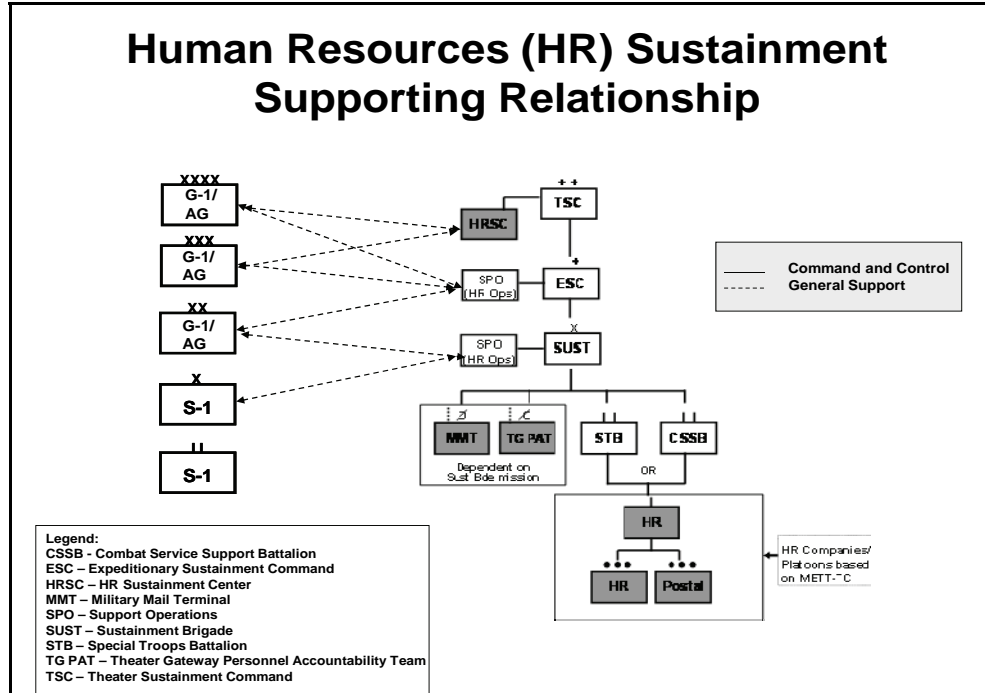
Human Resources (HR) Sustainment Supporting Relationship

XXXX
G-1/ AG

XXX
G-1/ AG

XX
G-1/ AG

X
S-1

II
S-1

++
TSC

HRSC

+
ESC

SPO (HR Ops)

X
SUST

SPO (HR Ops)

MMT

TG PAT

Dependent on Sust Bde mission

STB

CSSB

OR

HR

HR

Postal

HR Companies/ Platoons based on METT-TC

Command and Control
General Support

Legend:
CSSB - Combat Service Support Battalion
ESC – Expeditionary Sustainment Command
HRSC – HR Sustainment Center
MMT – Military Mail Terminal
SPO – Support Operations
SUST – Sustainment Brigade
STB – Special Troops Battalion
TG PAT – Theater Gateway Personnel Accountability Team
TSC – Theater Sustainment Command